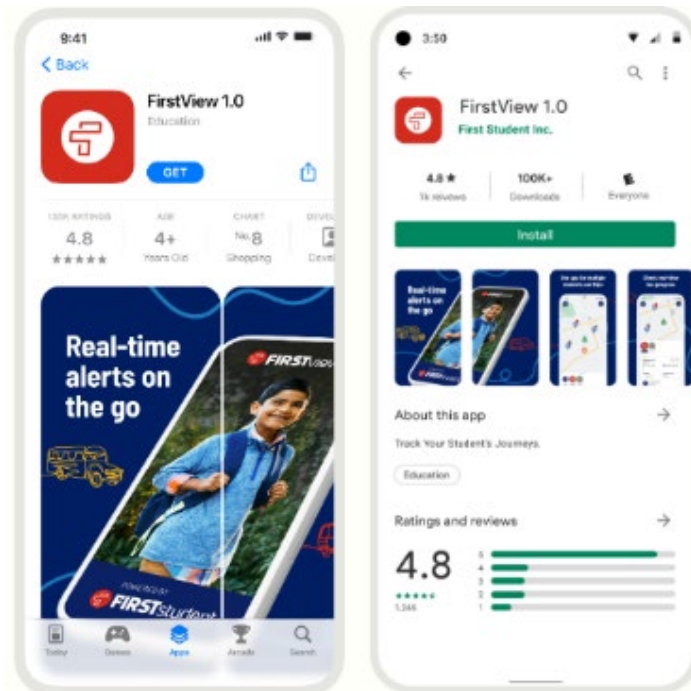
9:41

< Back

FirstView 1.0
Education

GET

130K RATINGS
4.8
★★★★★

AGE
4+
Years Old

CHART
No.8
Shopping

DEVEL
Devel

Real-time alerts on the go

FIRST

POWERED BY FIRSTstudent

Today
Games
Apps
Arcade
Search

3:50

FirstView 1.0
First Student Inc.

4.8 ★
1k reviews

100K+
Downloads

E
Everyone

Install

Real-time alerts on the go

About this app

Track Your Student's Journeys.

Education

Ratings and reviews

4.8
★★★★★
1,344

5
4
3
2
1